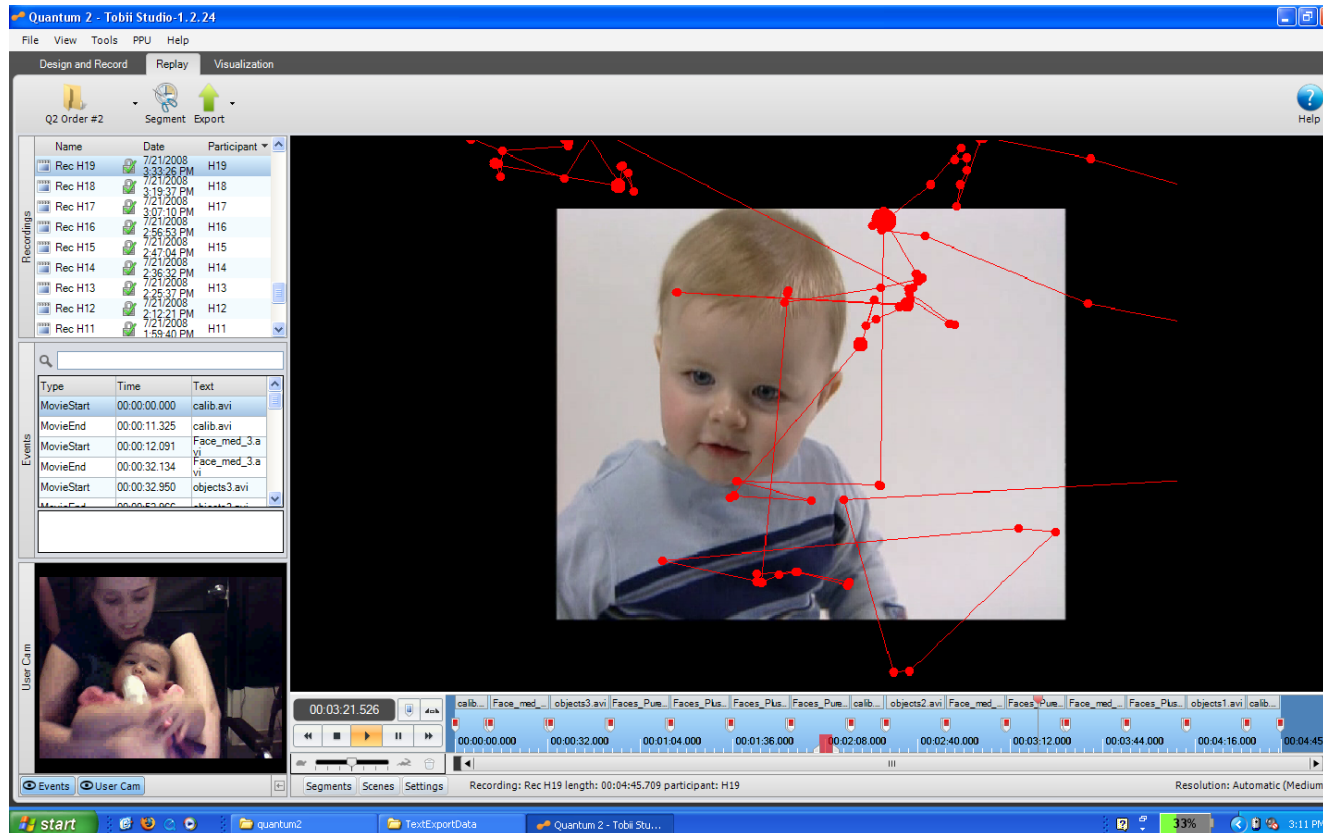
Quantum 2 - Tobii Studio-1.2.24

File View Tools PPU Help

Design and Record Replay Visualization

Q2 Order #2 Segment Export Help

Recordings

| Name | Date | Participant |
|---|---|---|
| Rec H19 | 7/21/2008 3:33:26 PM | H19 |
| Rec H18 | 7/21/2008 3:19:37 PM | H18 |
| Rec H17 | 7/21/2008 3:07:10 PM | H17 |
| Rec H16 | 7/21/2008 2:56:53 PM | H16 |
| Rec H15 | 7/21/2008 2:47:04 PM | H15 |
| Rec H14 | 7/21/2008 2:36:32 PM | H14 |
| Rec H13 | 7/21/2008 2:25:37 PM | H13 |
| Rec H12 | 7/21/2008 2:12:21 PM | H12 |
| Rec H11 | 7/21/2008 1:59:40 PM | H11 |

Events

| Type | Time | Text |
|---|---|---|
| MovieStart | 00:00:00.000 | calib.avi |
| MovieEnd | 00:00:11.325 | calib.avi |
| MovieStart | 00:00:12.091 | Face_med_3.avi |
| MovieEnd | 00:00:32.134 | Face_med_3.avi |
| MovieStart | 00:00:32.950 | objects3.avi |
| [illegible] | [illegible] | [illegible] |

User Cam

Events User Cam

00:03:21.526

calib... Face_med_... objects3.avi Faces_Pure... Faces_Plus... Faces_Plus... Faces_Pure... calib... objects2.avi Face_med_... Faces_Pure... Face_med_... Faces_Plus... objects1.avi calib...

00:00:00.000 00:00:32.000 00:01:04.000 00:01:36.000 00:02:08.000 00:02:40.000 00:03:12.000 00:03:44.000 00:04:16.000 00:04:45

Segments Scenes Settings Recording: Rec H19 length: 00:04:45.709 participant: H19 Resolution: Automatic (Medium

start quantum2 TextExportData Quantum 2 - Tobii Stu... 33% 3:11 PM